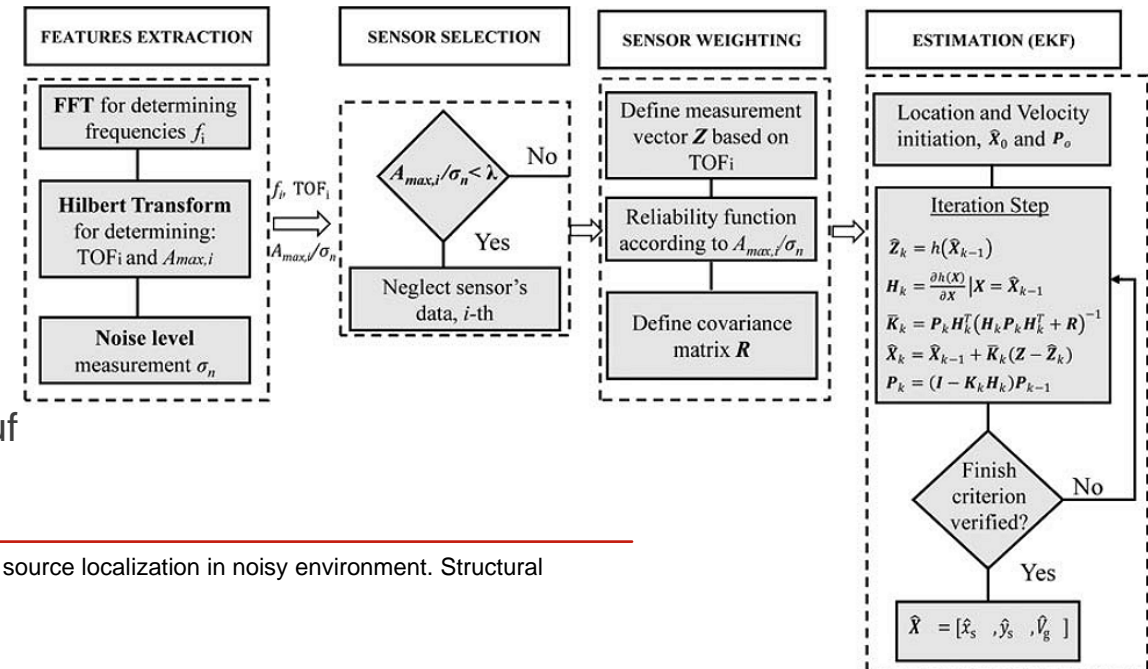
FEATURES EXTRACTION

SENSOR SELECTION

SENSOR WEIGHTING

ESTIMATION (EKF)

**FFT** for determining frequencies $f_i$

**Hilbert Transform** for determining: TOFi and $A_{max,i}$

**Noise level** measurement $\sigma_n$

$f_i$, TOF$_i$

$A_{max,i}/\sigma_n$

$A_{max,i}/\sigma_n < \lambda$

No

Yes

Neglect sensor's data, $i$-th

Define measurement vector $\boldsymbol{Z}$ based on TOFi

Reliability function according to $A_{max,i}/\sigma_n$

Define covariance matrix $\boldsymbol{R}$

Location and Velocity initiation, $\hat{\boldsymbol{X}}_0$ and $\boldsymbol{P}_o$

Iteration Step

$\hat{\boldsymbol{Z}}_k = h(\hat{\boldsymbol{X}}_{k-1})$

$\boldsymbol{H}_k = \frac{\partial h(X)}{\partial X} | \boldsymbol{X} = \hat{\boldsymbol{X}}_{k-1}$

$\overline{\boldsymbol{K}}_k = \boldsymbol{P}_k \boldsymbol{H}_k^T (\boldsymbol{H}_k \boldsymbol{P}_k \boldsymbol{H}_k^T + \boldsymbol{R})^{-1}$

$\hat{\boldsymbol{X}}_k = \hat{\boldsymbol{X}}_{k-1} + \overline{\boldsymbol{K}}_k (\boldsymbol{Z} - \hat{\boldsymbol{Z}}_k)$

$\boldsymbol{P}_k = (\boldsymbol{I} - \boldsymbol{K}_k \boldsymbol{H}_k) \boldsymbol{P}_{k-1}$

Finish criterion verified?

No

Yes

$\hat{\boldsymbol{X}} = [\hat{x}_s \ , \hat{y}_s \ , \hat{V}_g \ ]$

ıf

source localization in noisy environment. Structural